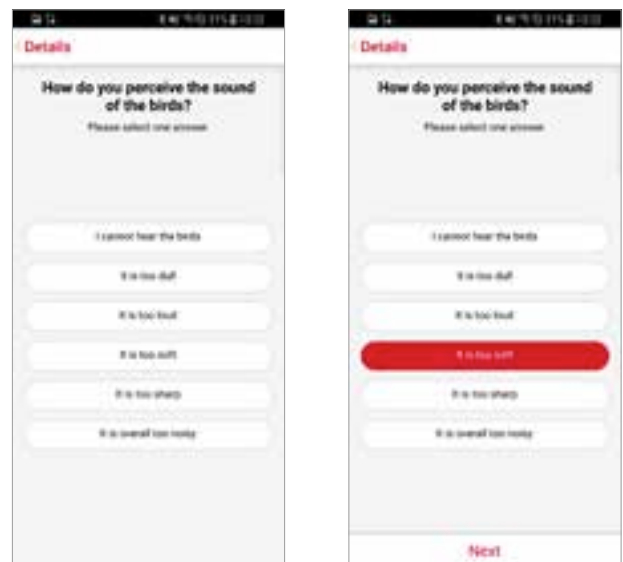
Details

How do you perceive the sound of the birds?

Please select one answer

I cannot hear the birds

It is too dull

It is too loud

It is too soft

It is too sharp

It is overall too noisy

Details

How do you perceive the sound of the birds?

Please select one answer

I cannot hear the birds

It is too dull

It is too loud

It is too soft

It is too sharp

It is overall too noisy

Next